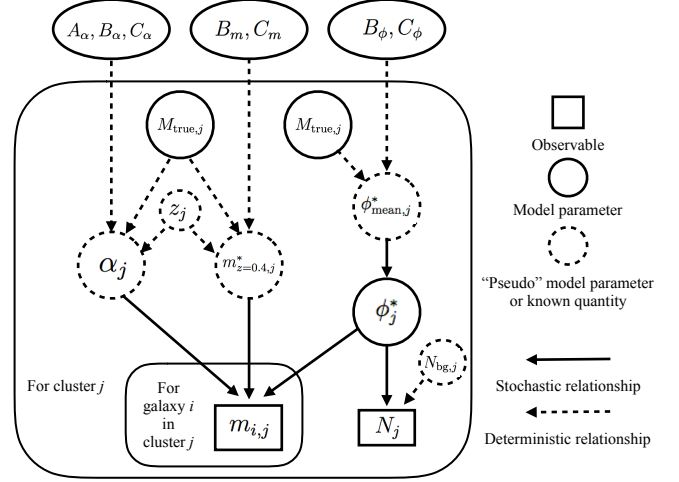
$A_\alpha, B_\alpha, C_\alpha$

$B_m, C_m$

$B_\phi, C_\phi$

$M_{\mathrm{true},j}$

$M_{\mathrm{true},j}$

$z_j$

$\phi^*_{\mathrm{mean},j}$

$\alpha_j$

$m^*_{z=0.4,j}$

$\phi^*_j$

$N_{\mathrm{bg},j}$

For cluster *j*

For galaxy *i* in cluster *j*

$m_{i,j}$

$N_j$

Observable

Model parameter

"Pseudo" model parameter or known quantity

Stochastic relationship

Deterministic relationship